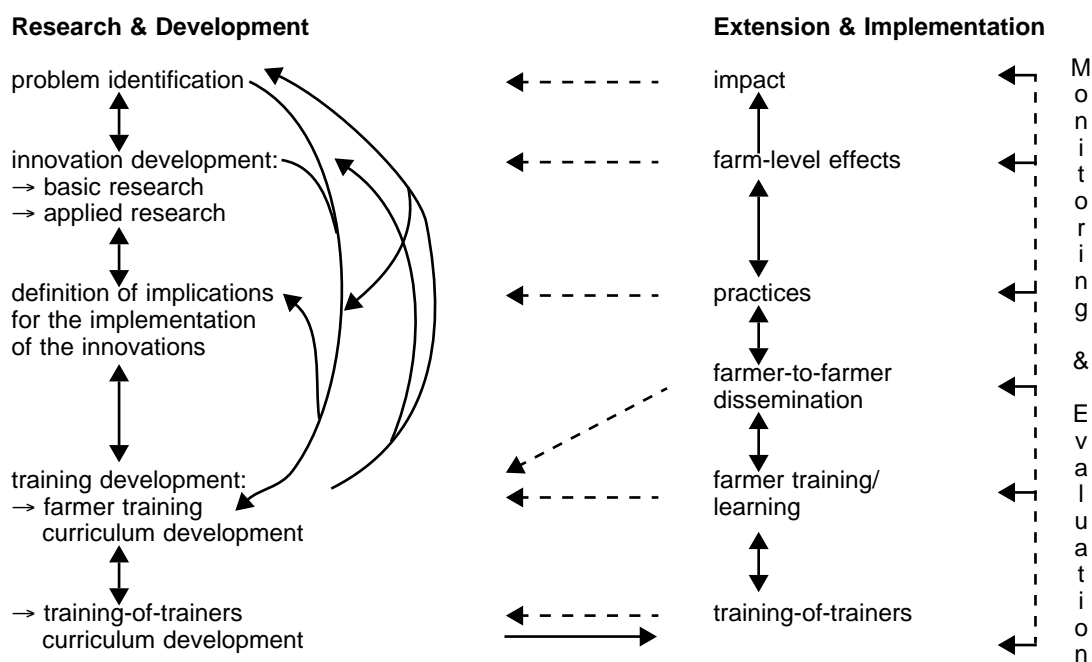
Research & Development

problem identification

innovation development:
→ basic research
→ applied research

definition of implications for the implementation of the innovations

training development:
→ farmer training curriculum development

→ training-of-trainers curriculum development

Extension & Implementation

impact

farm-level effects

practices

farmer-to-farmer dissemination

farmer training/ learning

training-of-trainers

Monitoring & Evaluation